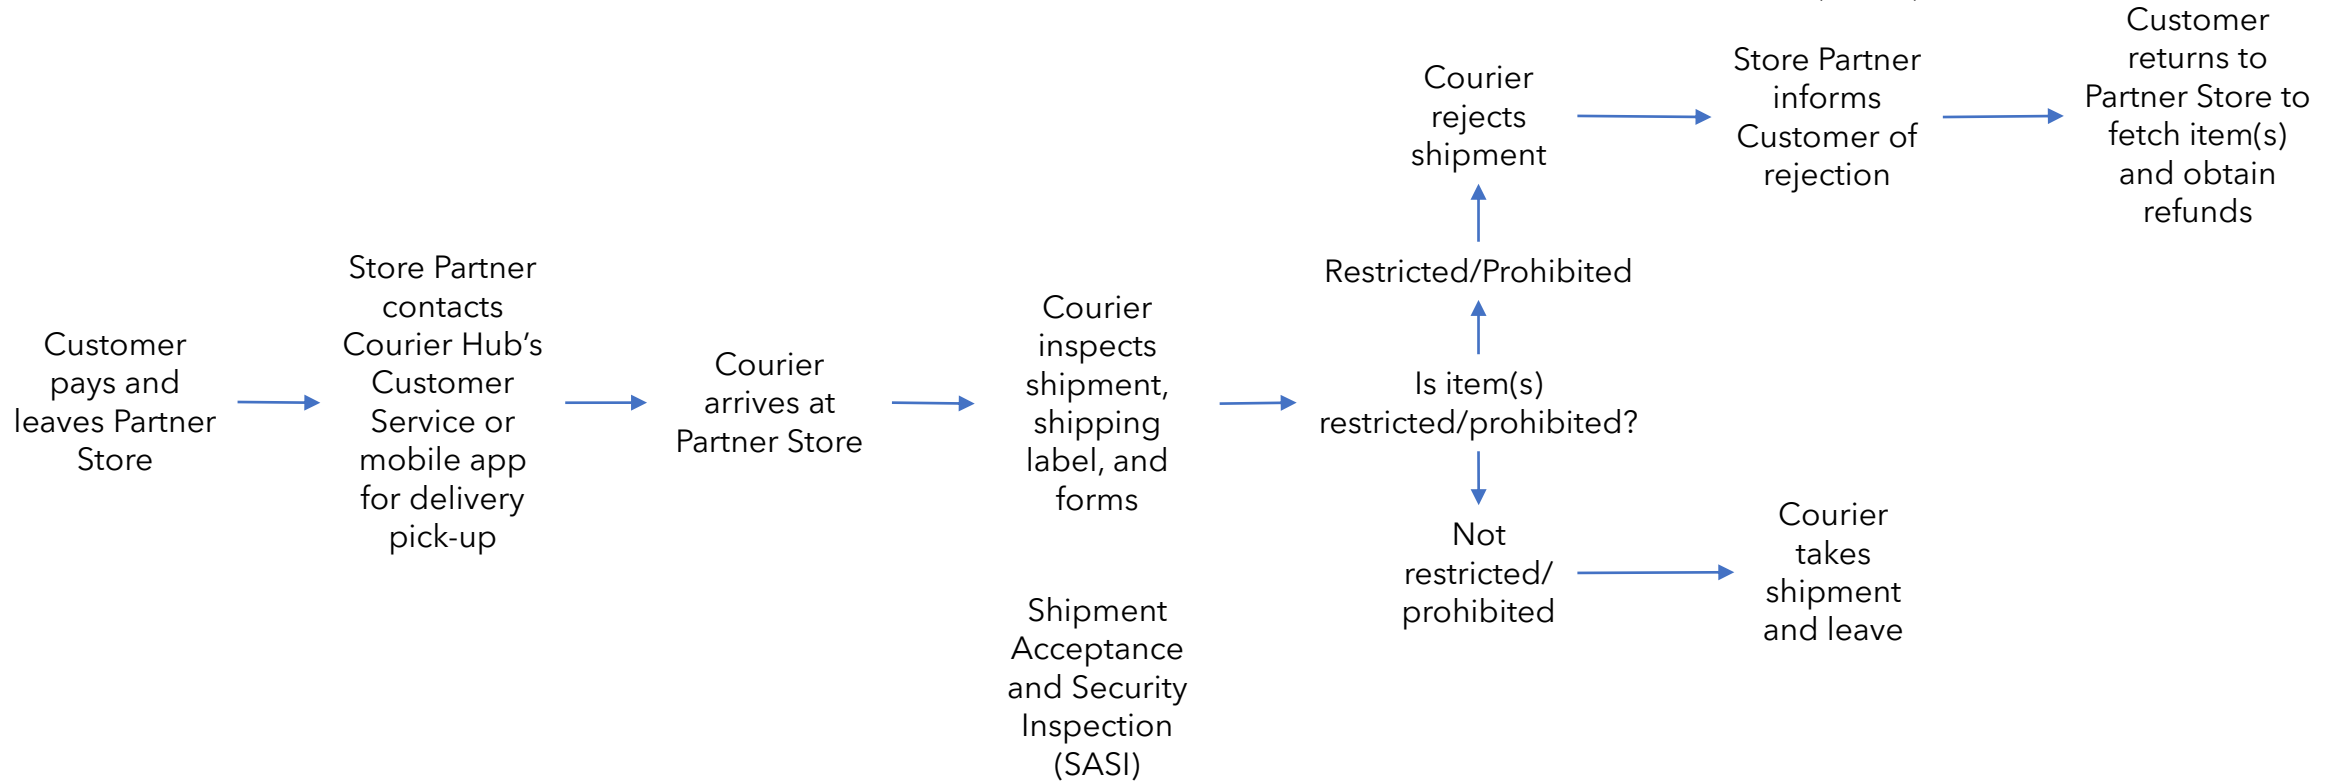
Customer pays and leaves Partner Store

Store Partner contacts Courier Hub's Customer Service or mobile app for delivery pick-up

Courier arrives at Partner Store

Courier inspects shipment, shipping label, and forms

Shipment Acceptance and Security Inspection (SASI)

Is item(s) restricted/prohibited?

Restricted/Prohibited

Courier rejects shipment

Store Partner informs Customer of rejection

Customer returns to Partner Store to fetch item(s) and obtain refunds

Not restricted/ prohibited

Courier takes shipment and leave